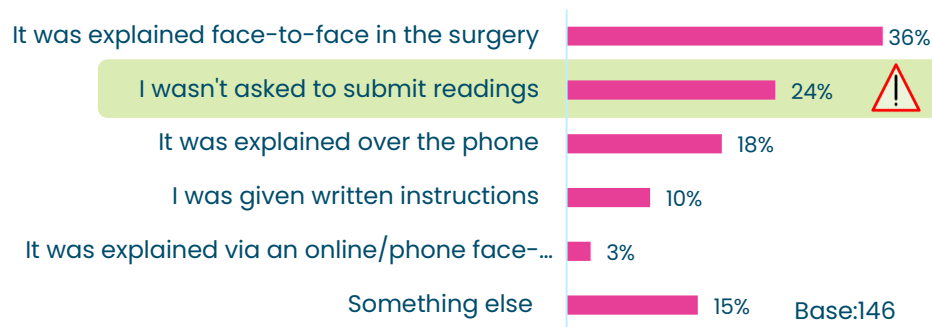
It was explained face-to-face in the surgery 36%

I wasn't asked to submit readings 24%

It was explained over the phone 18%

I was given written instructions 10%

It was explained via an online/phone face-... 3%

Something else 15%

Base:146